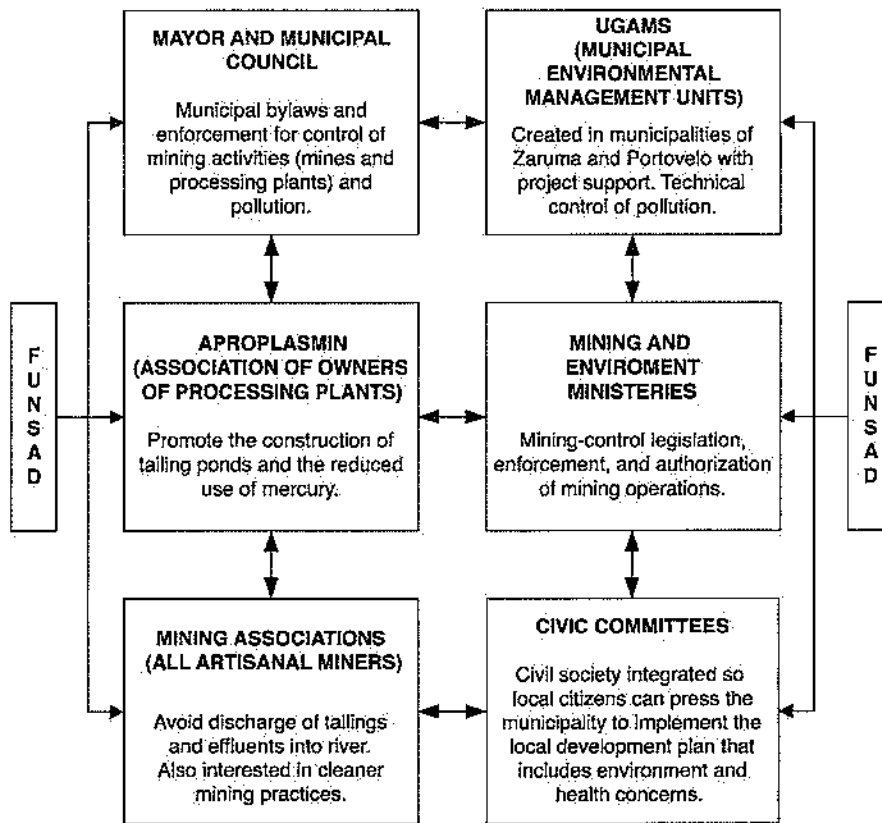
MAYOR AND MUNICIPAL COUNCIL

Municipal bylaws and enforcement for control of mining activities (mines and processing plants) and pollution.

UGAMS (MUNICIPAL ENVIRONMENTAL MANAGEMENT UNITS)

Created in municipalities of Zaruma and Portovelo with project support. Technical control of pollution.

FUNSAD

APROPLASMIN (ASSOCIATION OF OWNERS OF PROCESSING PLANTS)

Promote the construction of tailing ponds and the reduced use of mercury.

MINING AND ENVIROMENT MINISTERIES

Mining-control legislation, enforcement, and authorization of mining operations.

FUNSAD

MINING ASSOCIATIONS (ALL ARTISANAL MINERS)

Avoid discharge of tallings and effluents into river. Also interested in cleaner mining practices.

CIVIC COMMITTEES

Civil society integrated so local citizens can press the municipality to implement the local development plan that includes environment and health concerns.